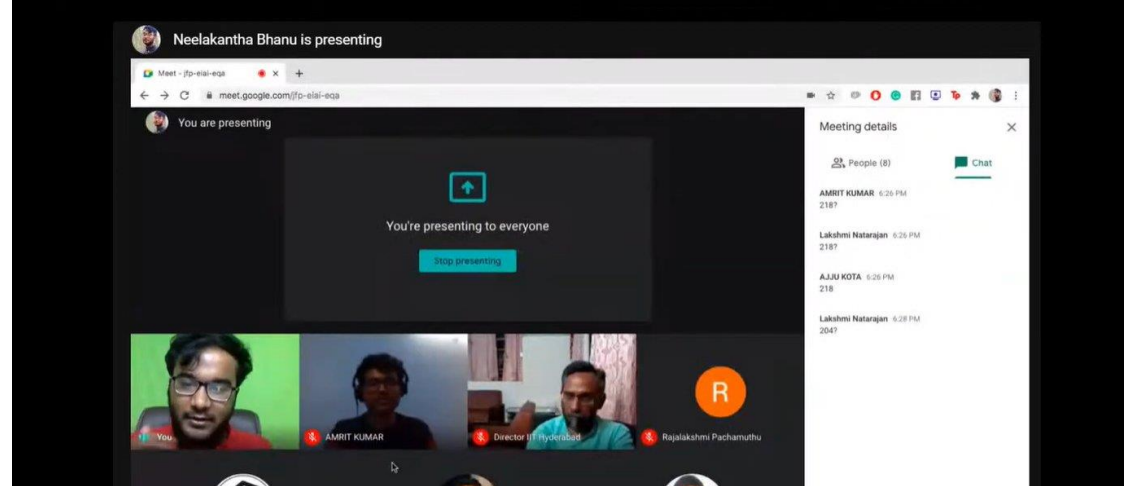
Neelakantha Bhanu is presenting

Meet - jfp-eiai-eqa

meet.google.com/jfp-eiai-eqa

You are presenting

You're presenting to everyone

Stop presenting

Meeting details

People (8)

Chat

AMRIT KUMAR 6:26 PM
218?

Lakshmi Natarajan 6:26 PM
218?

AJJU KOTA 6:26 PM
218

Lakshmi Natarajan 6:28 PM
204?

You

AMRIT KUMAR

Director IIT Hyderabad

R

Rajalakshmi Pachamuthu